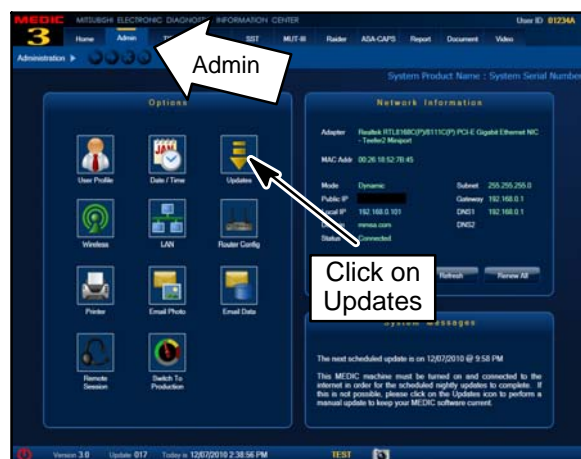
MEDIC 3
MITSUBISHI ELECTRONIC DIAGNOS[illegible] INFORMATION CENTER
User ID 81234A
Home Admin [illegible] SST MUT-III Raider ASA-CAPS Report Document Video
Administration ▶
Admin
System Product Name : System Serial Number
Options
User Profile
Date / Time
Updates
Wireless
LAN
Router Config
Printer
Email Photo
Email Data
Remote Session
Switch To Production
Network Information
Adapter Realtek RTL8168C(P)/8111C(P) PCI-E Gigabit Ethernet NIC - Teefer2 Miniport
MAC Addr 00:26:18:52:7B:45
Mode Dynamic
Public IP
Local IP 192.168.0.101
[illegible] mmsa.com
Status Connected
Subnet 255.255.255.0
Gateway 192.168.0.1
DNS1 192.168.0.1
DNS2
Refresh
Renew All
Click on Updates
System Messages
The next scheduled update is on 12/07/2010 @ 9:58 PM
This MEDIC machine must be turned on and connected to the internet in order for the scheduled nightly updates to complete. If this is not possible, please click on the Updates icon to perform a manual update to keep your MEDIC software current.
Version 3.0 Update 017 Today is 12/07/2010 2:38:56 PM TEST